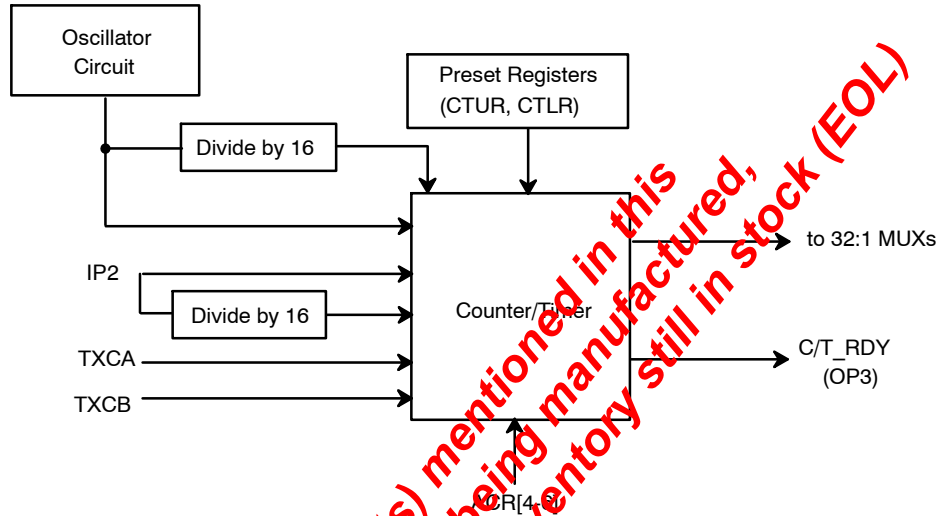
Oscillator Circuit

Preset Registers (CTUR, CTLR)

Divide by 16

IP2

Divide by 16

Counter/Timer

to 32:1 MUXs

TXCA

TXCB

C/T_RDY (OP3)

ACR[4-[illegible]

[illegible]s) mentioned in this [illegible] being manufactured, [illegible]entory still in stock (EOL)